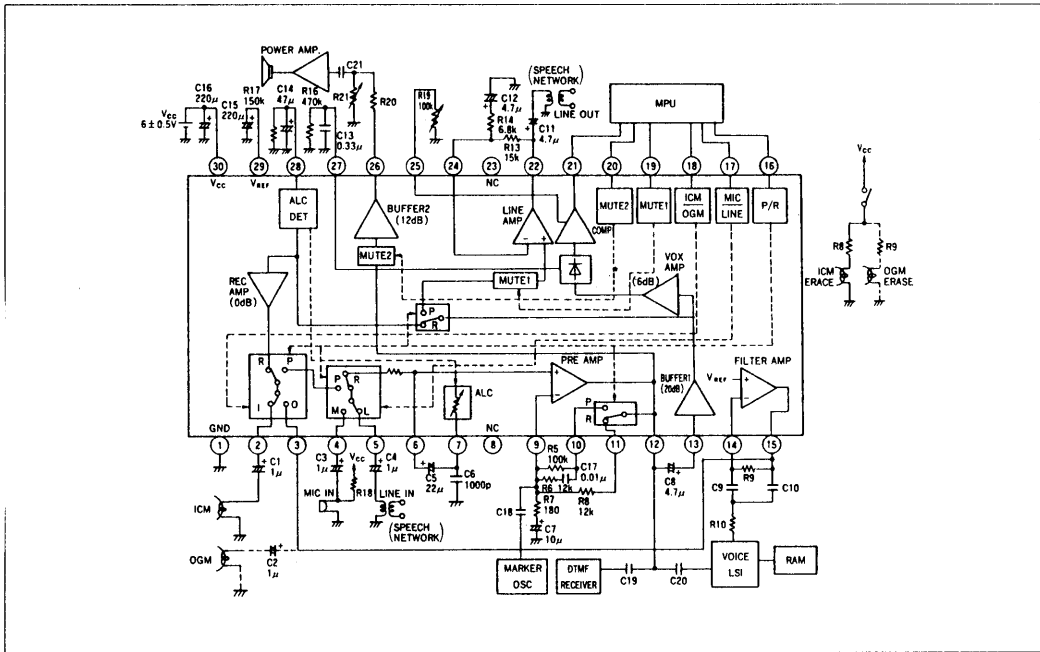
POWER AMP.
C21
C16 220μ
V$_{CC}$ 6 ± 0.5V
R17 150k
C15 220μ
C14 47μ
R16 470k
C13 0.33μ
R21
R20
R19 100k
C12 4.7μ
R14 6.8k
R13 15k
(SPEECH NETWORK)
C11 4.7μ
LINE OUT
MPU
30 29 28 27 26 25 24 23 22 21 20 19 18 17 16
V$_{CC}$
V$_{REF}$
NC
ALC DET
BUFFER2 (12dB)
MUTE2
LINE AMP
COMP
MUTE2
MUTE1
ICM/OGM
MIC/LINE
P/R
MUTE1
VOX AMP (6dB)
REC AMP (0dB)
P R
R P
I O
M L
ALC
PRE AMP
BUFFER1 (20dB)
V$_{REF}$
FILTER AMP
P R
GND
NC
1 2 3 4 5 6 7 8 9 10 11 12 13 14 15
C1 1μ
C3 1μ
V$_{CC}$
C4 1μ
R18
C5 22μ
C6 1000p
R5 100k
C17 0.01μ
R6 12k
R8 12k
R7 180
C7 10μ
C18
C8 4.7μ
R9
C9
C10
R10
ICM
OGM
C2 1μ
MIC IN
LINE IN
(SPEECH NETWORK)
MARKER OSC
DTMF RECEIVER
C19
C20
VOICE LSI
RAM
V$_{CC}$
R8
R9
ICM ERACE
OGM ERASE